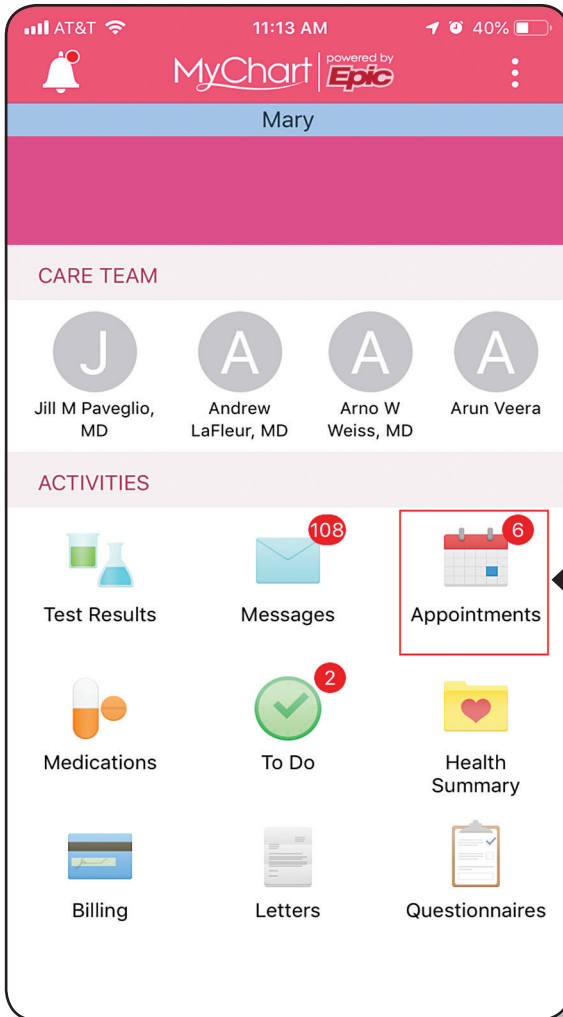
AT&T 11:13 AM 40%

MyChart powered by Epic

Mary

CARE TEAM

J
Jill M Paveglio, MD

A
Andrew LaFleur, MD

A
Arno W Weiss, MD

A
Arun Veera

ACTIVITIES

Test Results

108
Messages

6
Appointments

Medications

2
To Do

Health Summary

Billing

Letters

Questionnaires